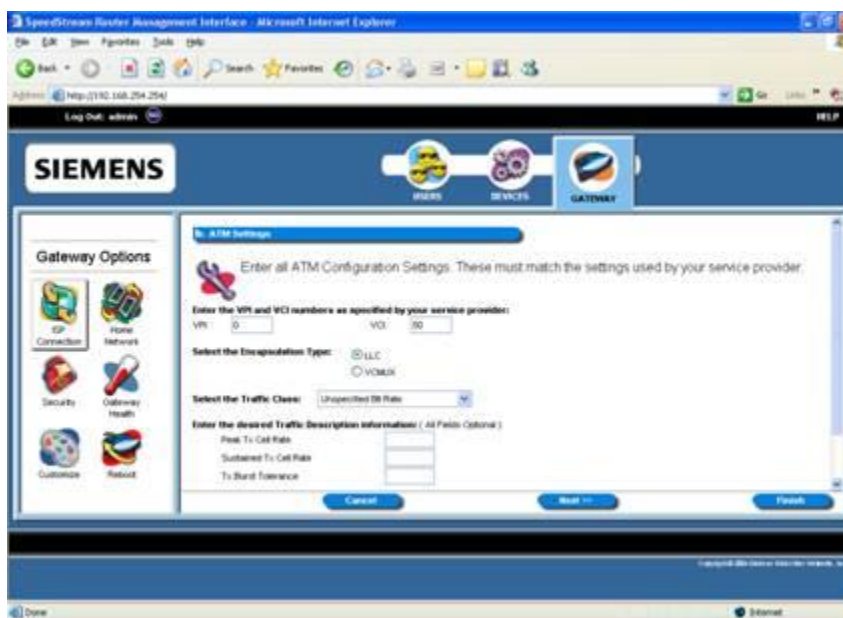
SpeedStream Router Management Interface - Microsoft Internet Explorer

File Edit View Favorites Tools Help

Back Search Favorites

Address http://192.168.254.254/

Go Links

Log Out: admin

HELP

SIEMENS

USERS DEVICES GATEWAY

Gateway Options

IP Connection
Home Network
Security
Gateway Health
Customize
Reboot

ATM Settings

Enter all ATM Configuration Settings. These must match the settings used by your service provider.

Enter the VPI and VCI numbers as specified by your service provider:
VPI: 0 VCI: 50

Select the Encapsulation Type:
LLC
VCMUX

Select the Traffic Class: Unspecified Bit Rate

Enter the desired Traffic Description information: ( All Fields Optional )
Peak Tx Cell Rate
Sustained Tx Cell Rate
Tx Burst Tolerance

Cancel
Next >>
Finish

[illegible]

Done
Internet